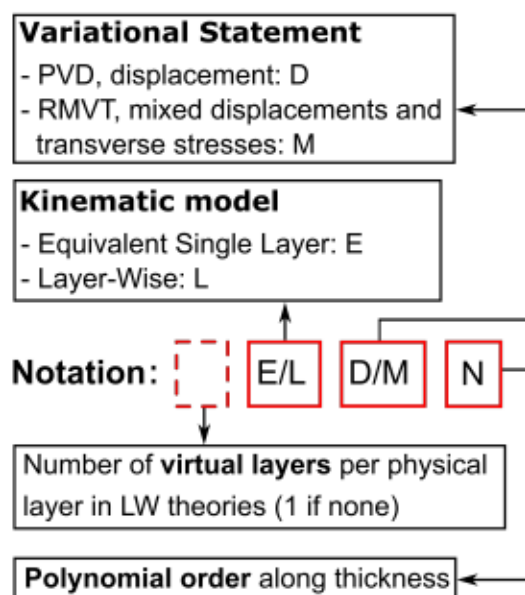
**Variational Statement**
- PVD, displacement: D
- RMVT, mixed displacements and transverse stresses: M

**Kinematic model**
- Equivalent Single Layer: E
- Layer-Wise: L

**Notation**: E/L D/M N

Number of **virtual layers** per physical layer in LW theories (1 if none)

**Polynomial order** along thickness